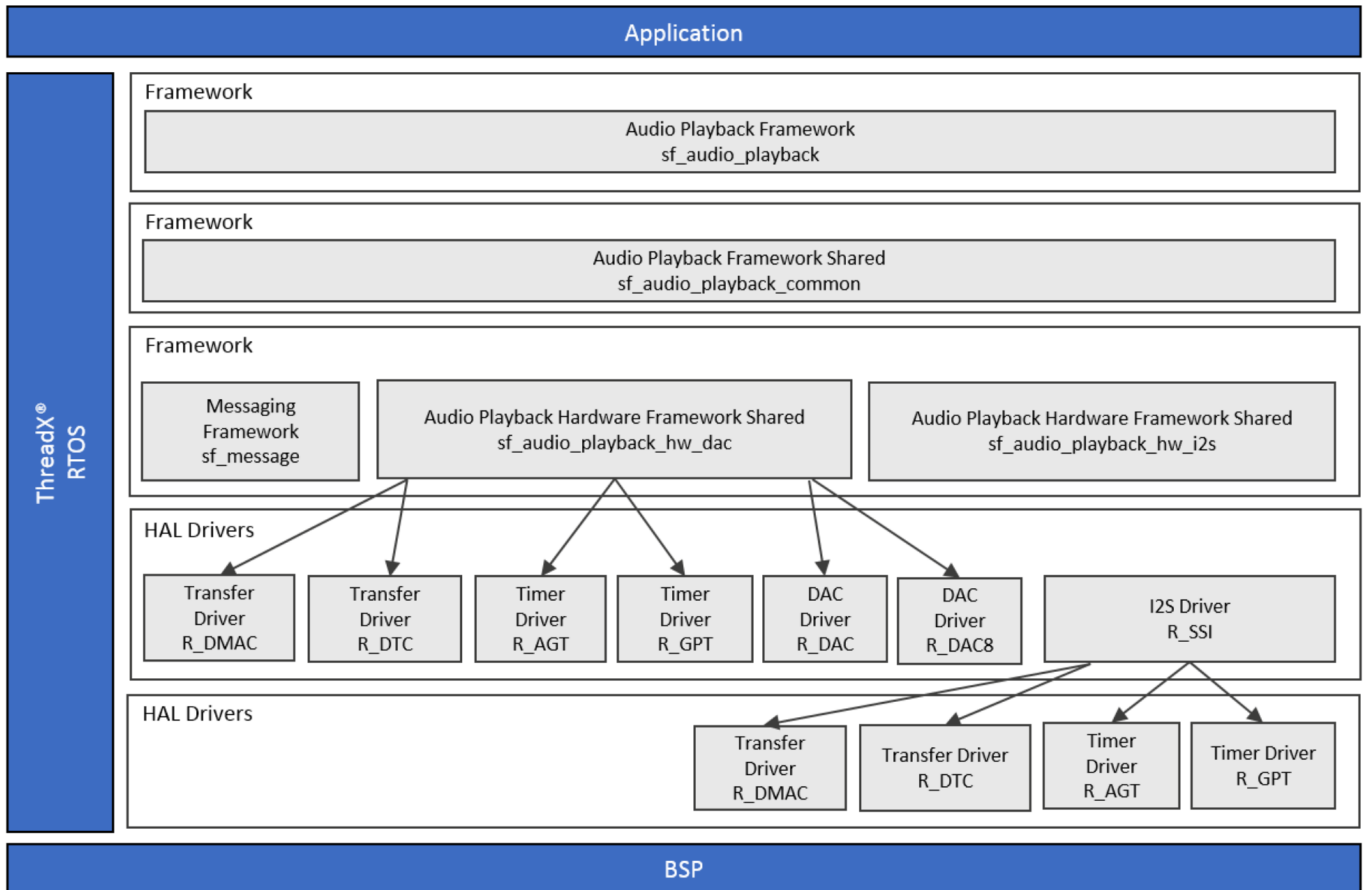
Application

ThreadX®
RTOS

Framework

Audio Playback Framework
sf_audio_playback

Framework

Audio Playback Framework Shared
sf_audio_playback_common

Framework

Messaging Framework
sf_message

Audio Playback Hardware Framework Shared
sf_audio_playback_hw_dac

Audio Playback Hardware Framework Shared
sf_audio_playback_hw_i2s

HAL Drivers

Transfer Driver
R_DMAC

Transfer Driver
R_DTC

Timer Driver
R_AGT

Timer Driver
R_GPT

DAC Driver
R_DAC

DAC Driver
R_DAC8

I2S Driver
R_SSI

HAL Drivers

Transfer Driver
R_DMAC

Transfer Driver
R_DTC

Timer Driver
R_AGT

Timer Driver
R_GPT

BSP